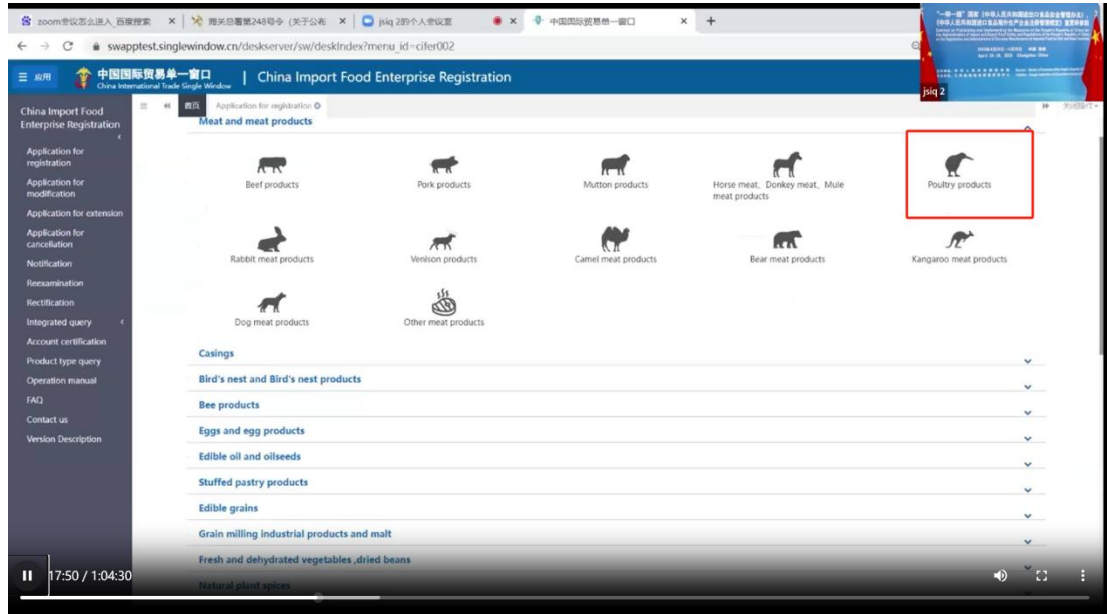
zoom会议怎么进入_百度搜索 × | 海关总署第248号令（关于公布 × | jsiq 2的个人会议室 × | 中国国际贸易单一窗口 × | +

swapptest.singlewindow.cn/deskserver/sw/deskIndex?menu_id=cifer002

jsiq 2

应用 中国国际贸易单一窗口 China International Trade Single Window | China Import Food Enterprise Registration

China Import Food Enterprise Registration

Application for registration
Application for modification
Application for extension
Application for cancellation
Notification
Reexamination
Rectification
Integrated query
Account certification
Product type query
Operation manual
FAQ
Contact us
Version Description

首页 Application for registration

Meat and meat products

Beef products
Pork products
Mutton products
Horse meat, Donkey meat, Mule meat products
Poultry products
Rabbit meat products
Venison products
Camel meat products
Bear meat products
Kangaroo meat products
Dog meat products
Other meat products

Casings
Bird's nest and Bird's nest products
Bee products
Eggs and egg products
Edible oil and oilseeds
Stuffed pastry products
Edible grains
Grain milling industrial products and malt
Fresh and dehydrated vegetables ,dried beans
Natural plant spices

17:50 / 1:04:30